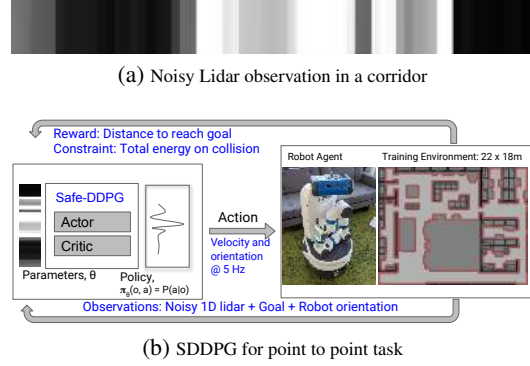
(a) Noisy Lidar observation in a corridor

Reward: Distance to reach goal
Constraint: Total energy on collision

Safe-DDPG

Actor

Critic

Parameters, θ

Policy, $\pi_\theta(o, a) = P(a|o)$

Action

Velocity and orientation @ 5 Hz

Robot Agent

Training Environment: 22 x 18m

Observations: Noisy 1D lidar + Goal + Robot orientation

(b) SDDPG for point to point task